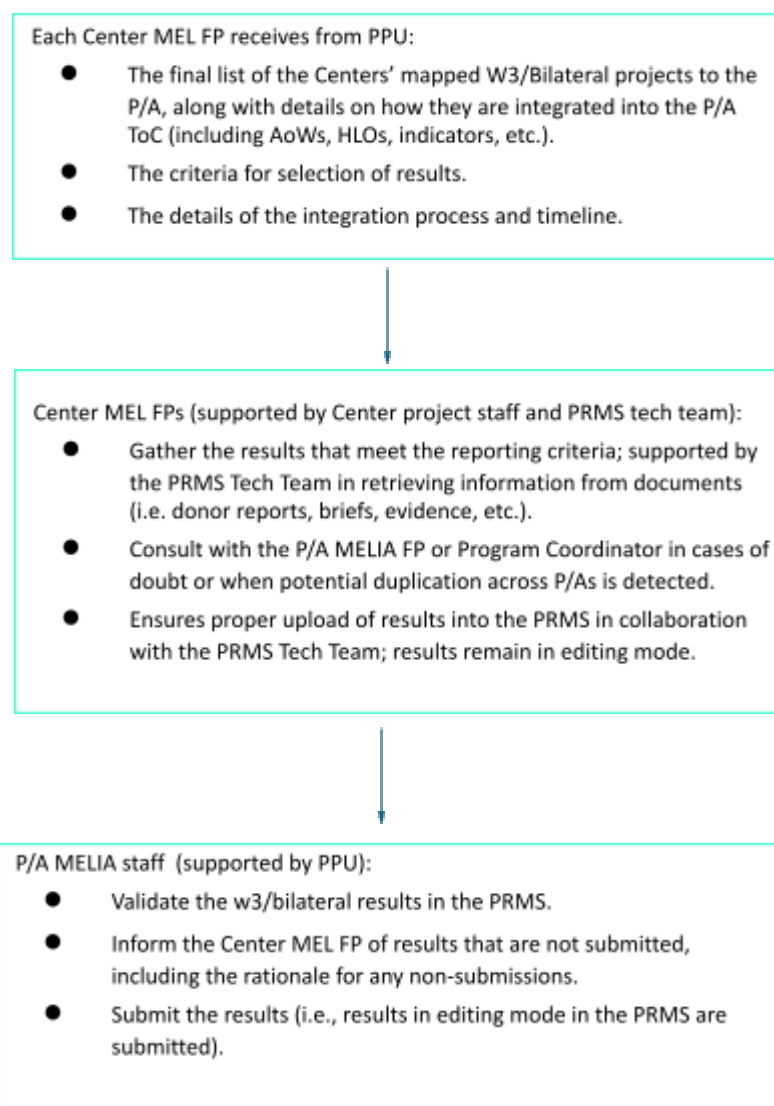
Each Center MEL FP receives from PPU:

- The final list of the Centers' mapped W3/Bilateral projects to the P/A, along with details on how they are integrated into the P/A ToC (including AoWs, HLOs, indicators, etc.).
- The criteria for selection of results.
- The details of the integration process and timeline.

Center MEL FPs (supported by Center project staff and PRMS tech team):

- Gather the results that meet the reporting criteria; supported by the PRMS Tech Team in retrieving information from documents (i.e. donor reports, briefs, evidence, etc.).
- Consult with the P/A MELIA FP or Program Coordinator in cases of doubt or when potential duplication across P/As is detected.
- Ensures proper upload of results into the PRMS in collaboration with the PRMS Tech Team; results remain in editing mode.

P/A MELIA staff (supported by PPU):

- Validate the w3/bilateral results in the PRMS.
- Inform the Center MEL FP of results that are not submitted, including the rationale for any non-submissions.
- Submit the results (i.e., results in editing mode in the PRMS are submitted).